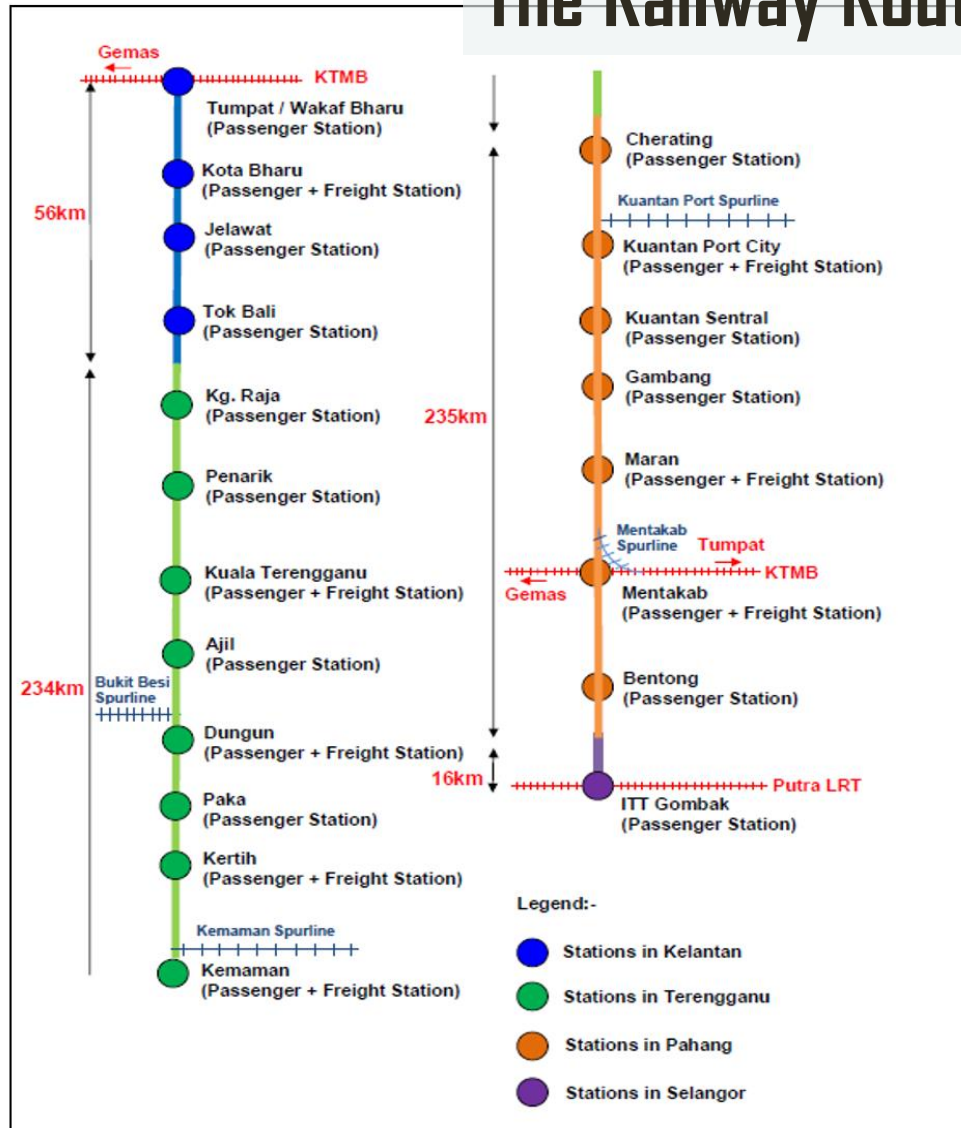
The Railway Rout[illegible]

Gemas
KTMB

Tumpat / Wakaf Bharu
(Passenger Station)

Kota Bharu
(Passenger + Freight Station)

56km

Jelawat
(Passenger Station)

Tok Bali
(Passenger Station)

Kg. Raja
(Passenger Station)

Penarik
(Passenger Station)

Kuala Terengganu
(Passenger + Freight Station)

Ajil
(Passenger Station)

234km

Bukit Besi Spurline

Dungun
(Passenger + Freight Station)

Paka
(Passenger Station)

Kertih
(Passenger + Freight Station)

Kemaman Spurline

Kemaman
(Passenger + Freight Station)

Cherating
(Passenger Station)

Kuantan Port Spurline

Kuantan Port City
(Passenger + Freight Station)

Kuantan Sentral
(Passenger Station)

Gambang
(Passenger Station)

235km

Maran
(Passenger + Freight Station)

Mentakab Spurline

Tumpat

KTMB

Gemas

Mentakab
(Passenger + Freight Station)

Bentong
(Passenger Station)

16km

Putra LRT

ITT Gombak
(Passenger Station)

Legend:-

Stations in Kelantan

Stations in Terengganu

Stations in Pahang

Stations in Selangor